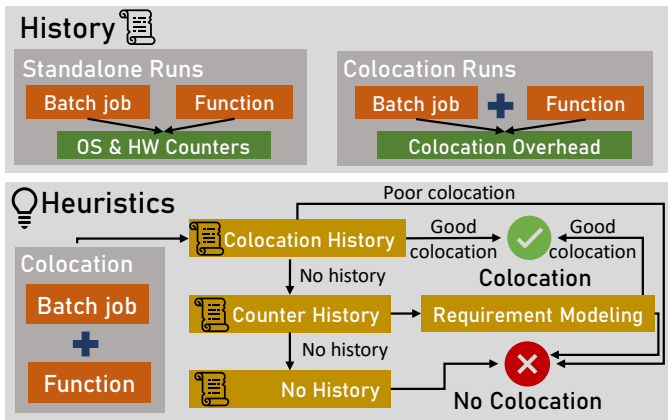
History

Standalone Runs

Batch job

Function

OS & HW Counters

Colocation Runs

Batch job

Function

Colocation Overhead

Heuristics

Poor colocation

Colocation

Batch job

Function

Colocation History

Good colocation

Good colocation

Colocation

No history

Counter History

Requirement Modeling

No history

No History

No Colocation